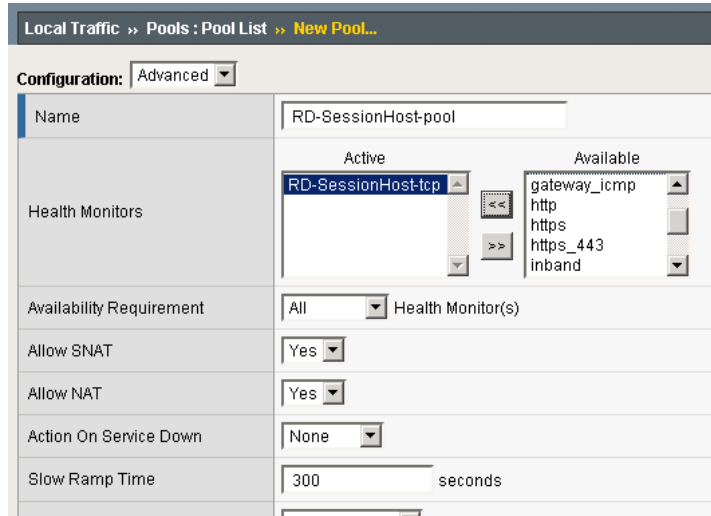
Local Traffic » Pools : Pool List » New Pool...

Configuration: Advanced

| | |
|---|---|
| Name | RD-SessionHost-pool |
| Health Monitors | Active: RD-SessionHost-tcp; << >>; Available: gateway_icmp, http, https, https_443, inband |
| Availability Requirement | All Health Monitor(s) |
| Allow SNAT | Yes |
| Allow NAT | Yes |
| Action On Service Down | None |
| Slow Ramp Time | 300 seconds |